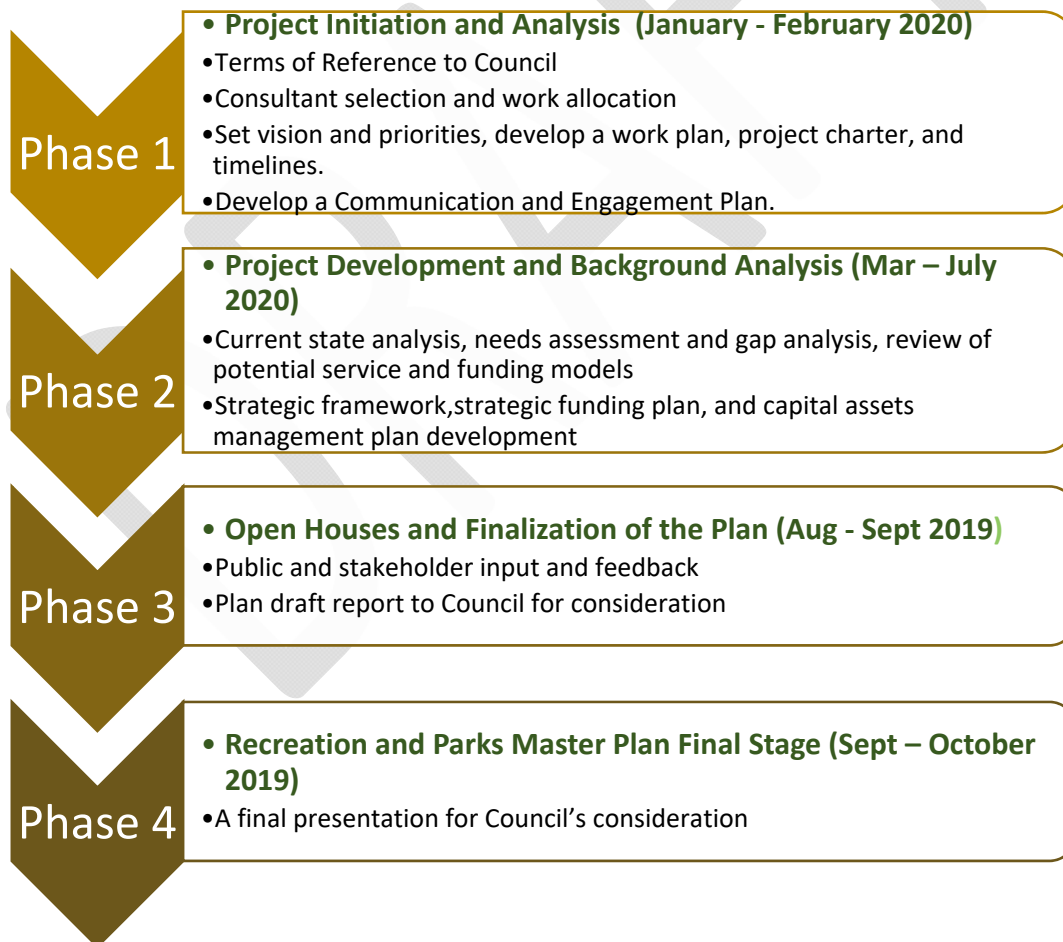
Phase 1

• Project Initiation and Analysis (January - February 2020)
•Terms of Reference to Council
•Consultant selection and work allocation
•Set vision and priorities, develop a work plan, project charter, and timelines.
•Develop a Communication and Engagement Plan.

Phase 2

• Project Development and Background Analysis (Mar – July 2020)
•Current state analysis, needs assessment and gap analysis, review of potential service and funding models
•Strategic framework,strategic funding plan, and capital assets management plan development

Phase 3

• Open Houses and Finalization of the Plan (Aug - Sept 2019)
•Public and stakeholder input and feedback
•Plan draft report to Council for consideration

Phase 4

• Recreation and Parks Master Plan Final Stage (Sept – October 2019)
•A final presentation for Council's consideration